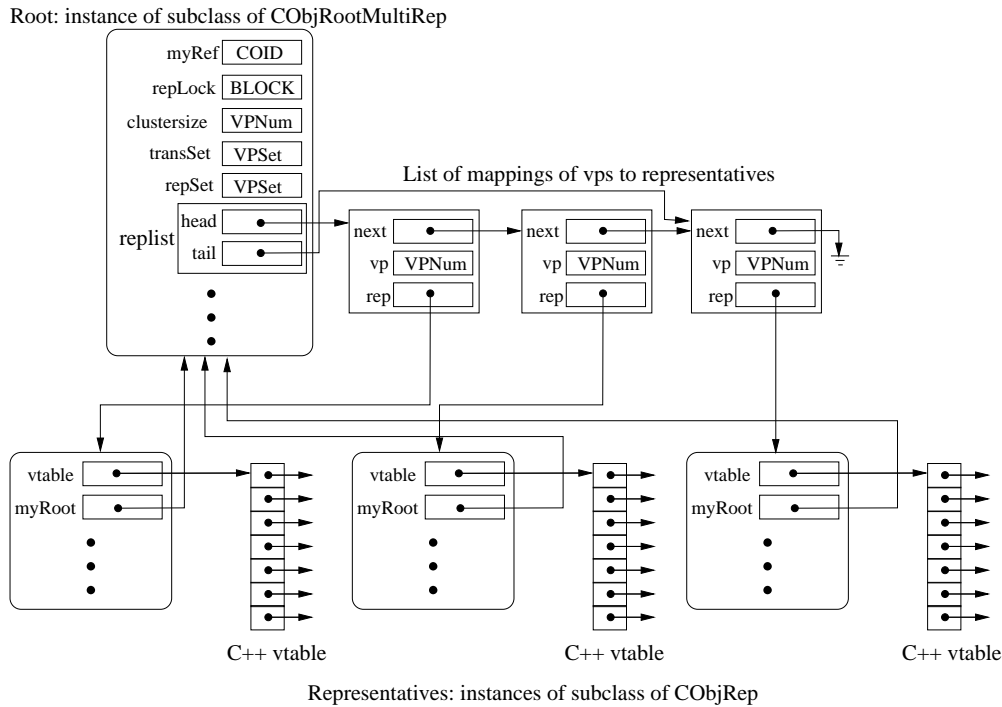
Root: instance of subclass of CObjRootMultiRep

myRef COID
repLock BLOCK
clustersize VPNum
transSet VPSet
repSet VPSet
replist head
tail

List of mappings of vps to representatives

next
vp VPNum
rep

next
vp VPNum
rep

next
vp VPNum
rep

vtable
myRoot

vtable
myRoot

vtable
myRoot

C++ vtable

C++ vtable

C++ vtable

Representatives: instances of subclass of CObjRep